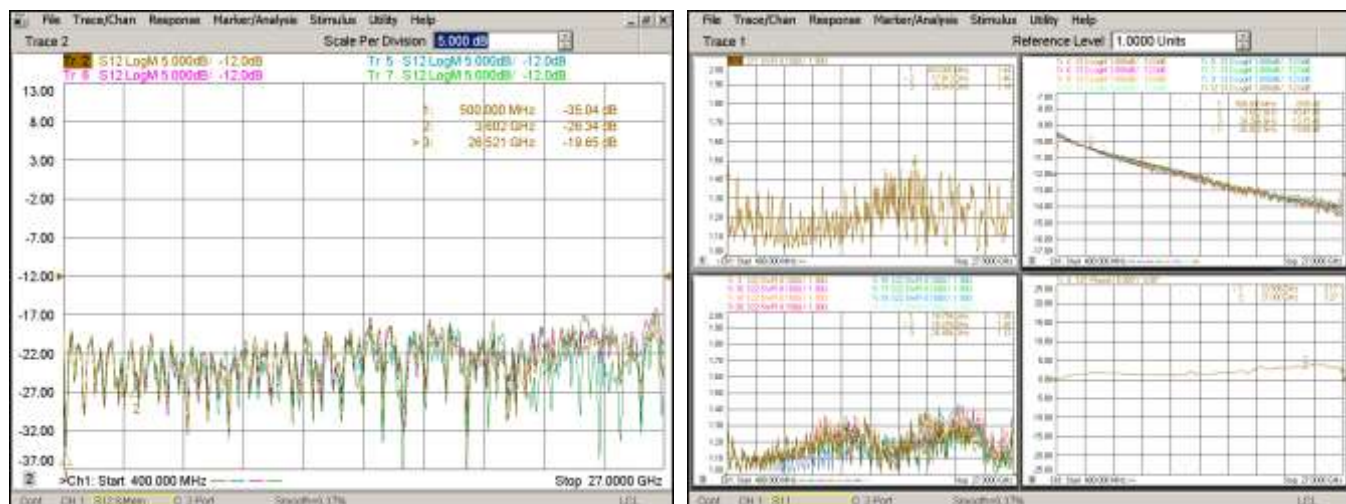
File Trace/Chan Response Marker/Analysis Stimulus Utility Help

Trace 2

Scale Per Division 5.000 dB

Tr 2 S12 LogM 5.000dB/ -12.0dB
Tr 6 S12 LogM 5.000dB/ -12.0dB
Tr 5 S12 LogM 5.000dB/ -12.0dB
Tr 7 S12 LogM 5.000dB/ -12.0dB

1: 500.000 MHz -35.04 dB
2: 3.602 GHz -26.34 dB
> 3: 26.521 GHz -19.65 dB

13.00
8.00
3.00
-2.00
-7.00
-12.00
-17.00
-22.00
-27.00
-32.00
-37.00

2

>Ch1: Start 400.000 MHz

Stop 27.0000 GHz

Cont. CH 1: S12 S-Meas 2-Port Smo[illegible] LCL

File Trace/Chan Response Marker/Analysis Stimulus Utility Help

Trace 1

Reference Level 1.0000 Units

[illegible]

Cont. CH 1: S11 2-Port Smo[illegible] LCL